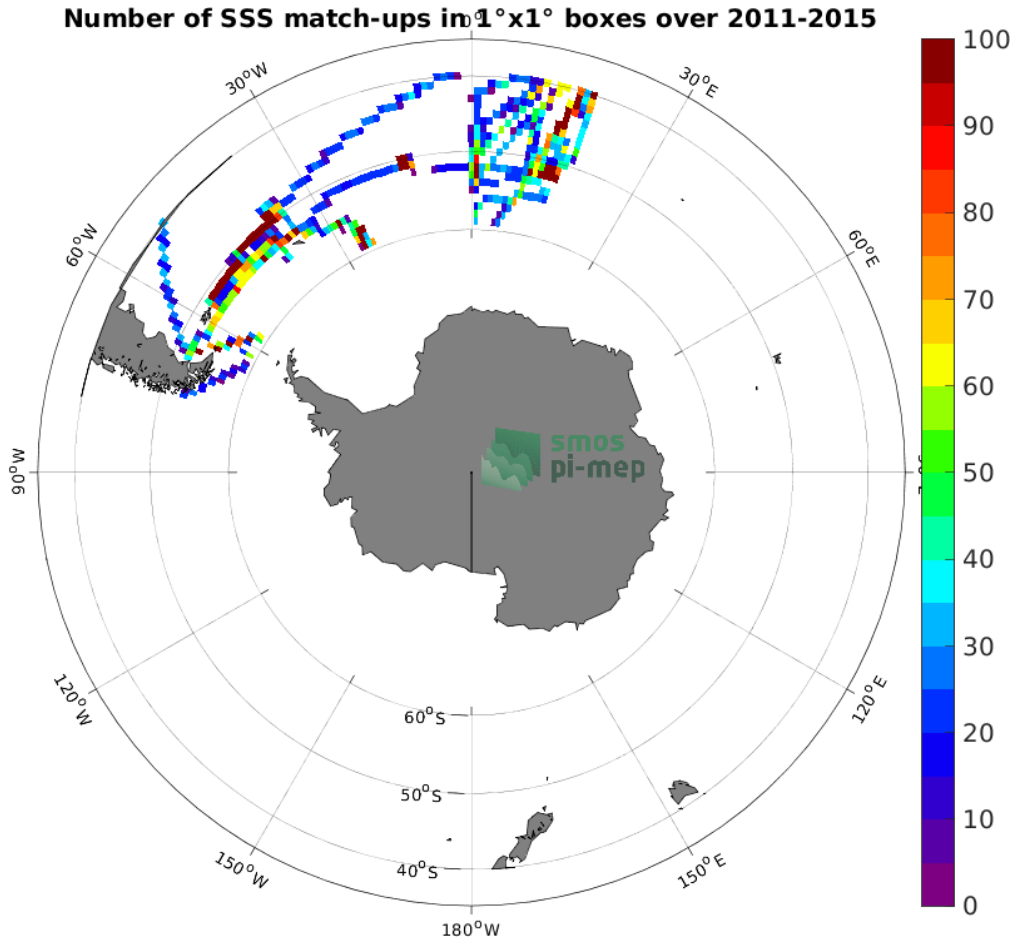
Number of SSS match-ups in 1°x1° boxes over 2011-2015

$0^o$
$30^oW$
$30^oE$
$60^oW$
$60^oE$
$90^oW$
$90^oE$
$120^oW$
$120^oE$
$150^oW$
$150^oE$
$180^oW$
$60^oS$
$50^oS$
$40^oS$

smos
pi-mep

100
90
80
70
60
50
40
30
20
10
0